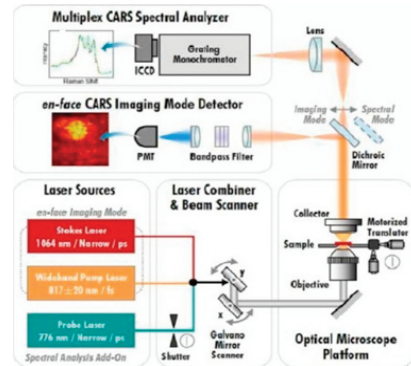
Multiplex CARS Spectral Analyzer

Intensity

Raman Shift

ICCD

Grating Monochromator

Lens

en-face CARS Imaging Mode Detector

Imaging Mode

Spectral Mode

PMT

Bandpass Filter

Dichroic Mirror

Laser Sources

en-face Imaging Mode

Stokes Laser 1064 nm / Narrow / ps

Wideband Pump Laser 817 ± 20 nm / fs

Probe Laser 776 nm / Narrow / ps

Spectral Analysis Add-On

Laser Combiner & Beam Scanner

y

x

Galvano Mirror Scanner

Shutter

Collector

Motorized Translator

Sample

Objective

Optical Microscope Platform